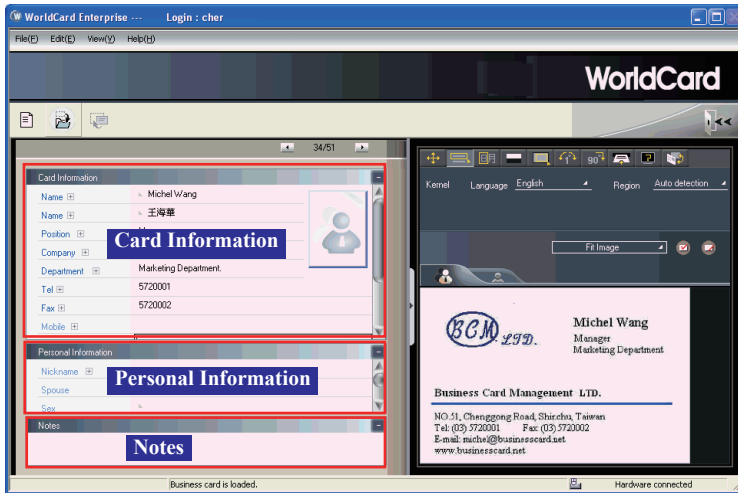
WorldCard Enterprise --- Login : cher

File(F) Edit(E) View(V) Help(H)

WorldCard

34/51

Card Information

Name Michel Wang

Name 王海華

Position

Company

Department Marketing Department.

Tel 5720001

Fax 5720002

Mobile

Card Information

Personal Information

Nickname

Spouse

Sex

Personal Information

Notes

Notes

Kernel Language English Region Auto detection

Fit Image

BCM LTD.

Michel Wang
Manager
Marketing Department

Business Card Management LTD.

NO.51, Chenggong Road, Shinchu, Taiwan
Tel: (03) 5720001 Fax: (03) 5720002
E-mail: michel@businesscard.net
www.businesscard.net

Business card is loaded.

Hardware connected